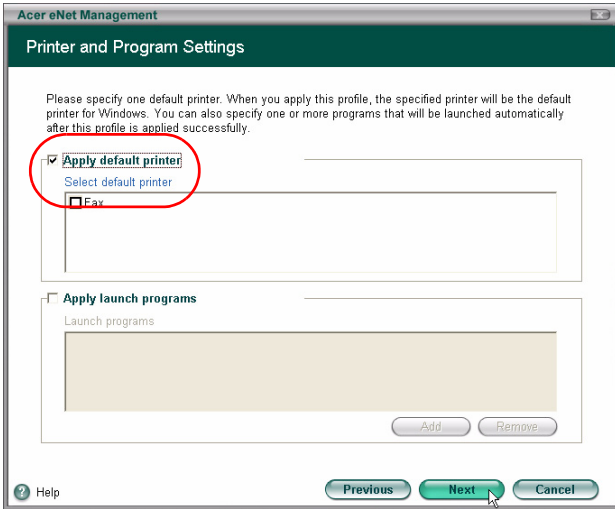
Acer eNet Management

Printer and Program Settings

Please specify one default printer. When you apply this profile, the specified printer will be the default printer for Windows. You can also specify one or more programs that will be launched automatically after this profile is applied successfully.

Apply default printer

Select default printer

Fax

Apply launch programs

Launch programs

Add

Remove

Help

Previous

Next

Cancel